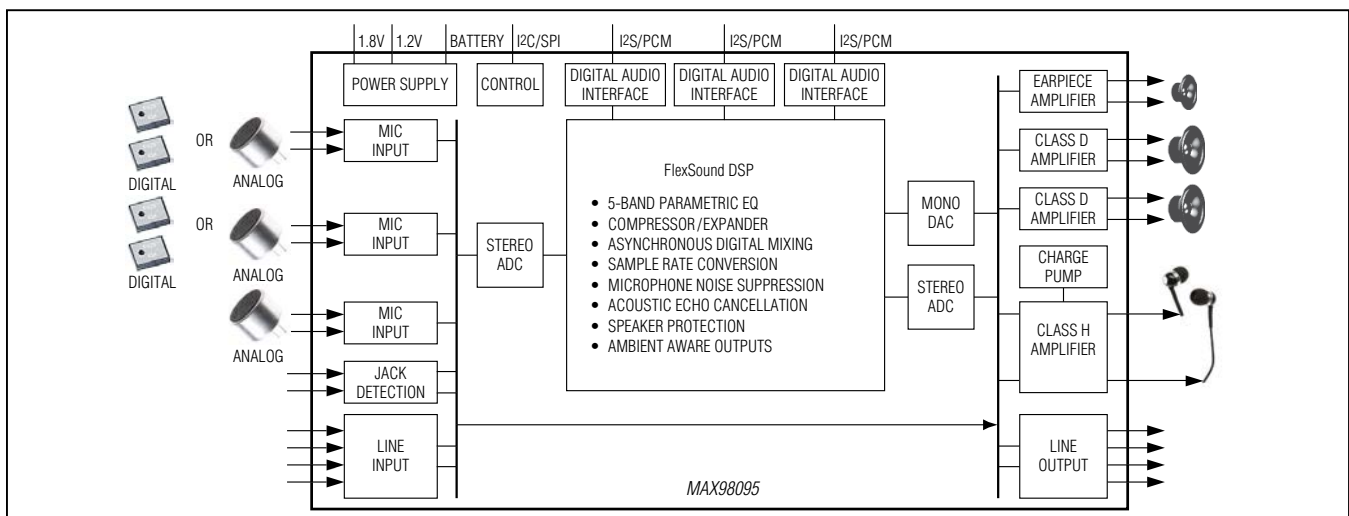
1.8V 1.2V BATTERY I2C/SPI I2S/PCM I2S/PCM I2S/PCM

POWER SUPPLY

CONTROL

DIGITAL AUDIO INTERFACE

DIGITAL AUDIO INTERFACE

DIGITAL AUDIO INTERFACE

DIGITAL

OR

ANALOG

MIC INPUT

DIGITAL

OR

ANALOG

MIC INPUT

ANALOG

MIC INPUT

JACK DETECTION

LINE INPUT

STEREO ADC

FlexSound DSP

• 5-BAND PARAMETRIC EQ
• COMPRESSOR/EXPANDER
• ASYNCHRONOUS DIGITAL MIXING
• SAMPLE RATE CONVERSION
• MICROPHONE NOISE SUPPRESSION
• ACOUSTIC ECHO CANCELLATION
• SPEAKER PROTECTION
• AMBIENT AWARE OUTPUTS

MONO DAC

STEREO ADC

EARPIECE AMPLIFIER

CLASS D AMPLIFIER

CLASS D AMPLIFIER

CHARGE PUMP

CLASS H AMPLIFIER

LINE OUTPUT

MAX98095